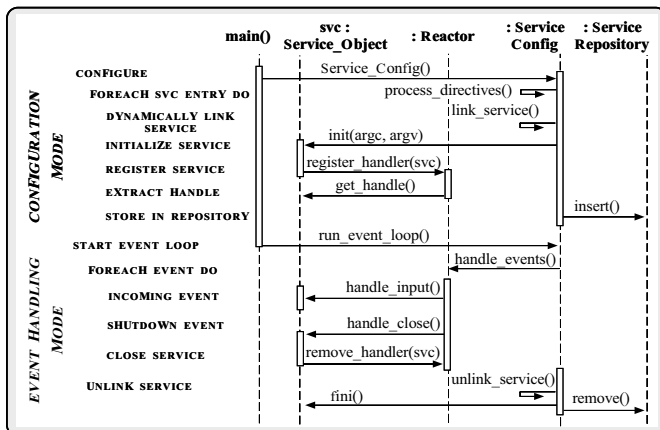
main()

svc : Service_Object

: Reactor

: Service Config

: Service Repository

CONFIGURATION MODE

CONFIGURE

FOREACH SVC ENTRY DO

DYNAMICALLY LINK SERVICE

INITIALIZE SERVICE

REGISTER SERVICE

EXTRACT HANDLE

STORE IN REPOSITORY

START EVENT LOOP

EVENT HANDLING MODE

FOREACH EVENT DO

INCOMING EVENT

SHUTDOWN EVENT

CLOSE SERVICE

UNLINK SERVICE

Service_Config()

process_directives()

link_service()

init(argc, argv)

register_handler(svc)

get_handle()

insert()

run_event_loop()

handle_events()

handle_input()

handle_close()

remove_handler(svc)

unlink_service()

fini()

remove()